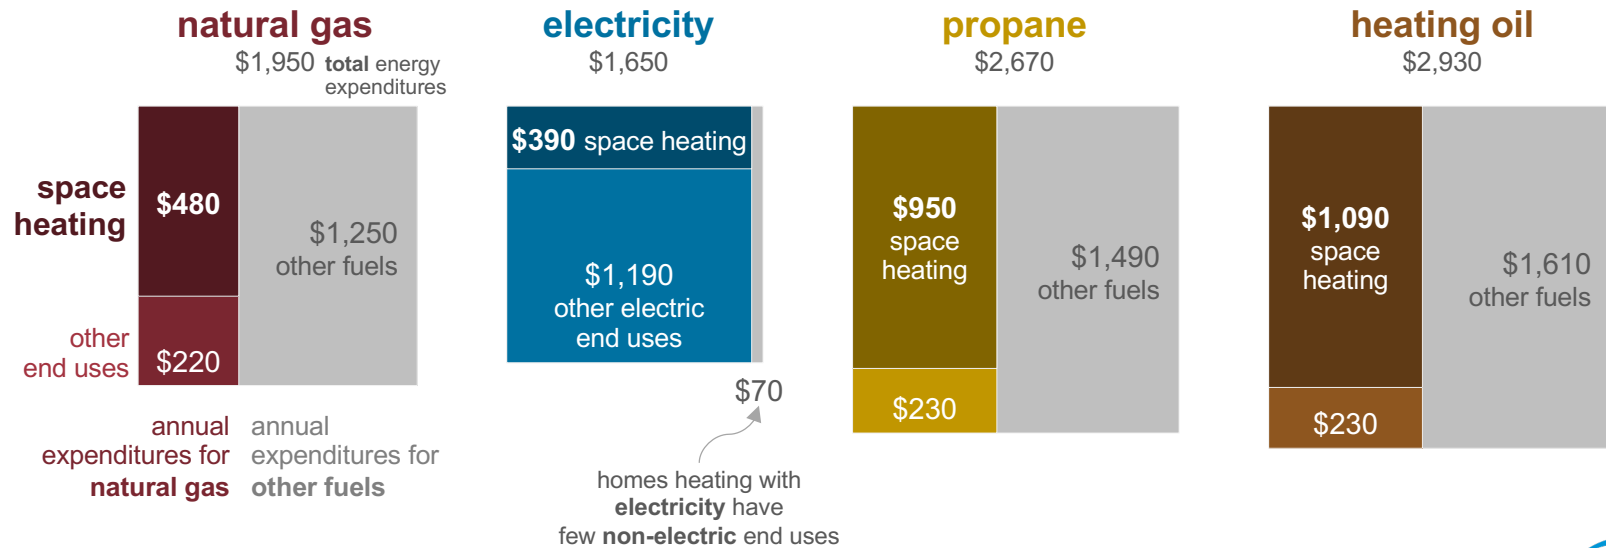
natural gas
$1,950 total energy expenditures

space heating

$480

$1,250 other fuels

other end uses

$220

annual expenditures for natural gas

annual expenditures for other fuels

electricity
$1,650

$390 space heating

$1,190 other electric end uses

$70

homes heating with electricity have few non-electric end uses

propane
$2,670

$950 space heating

$1,490 other fuels

$230

heating oil
$2,930

$1,090 space heating

$1,610 other fuels

$230